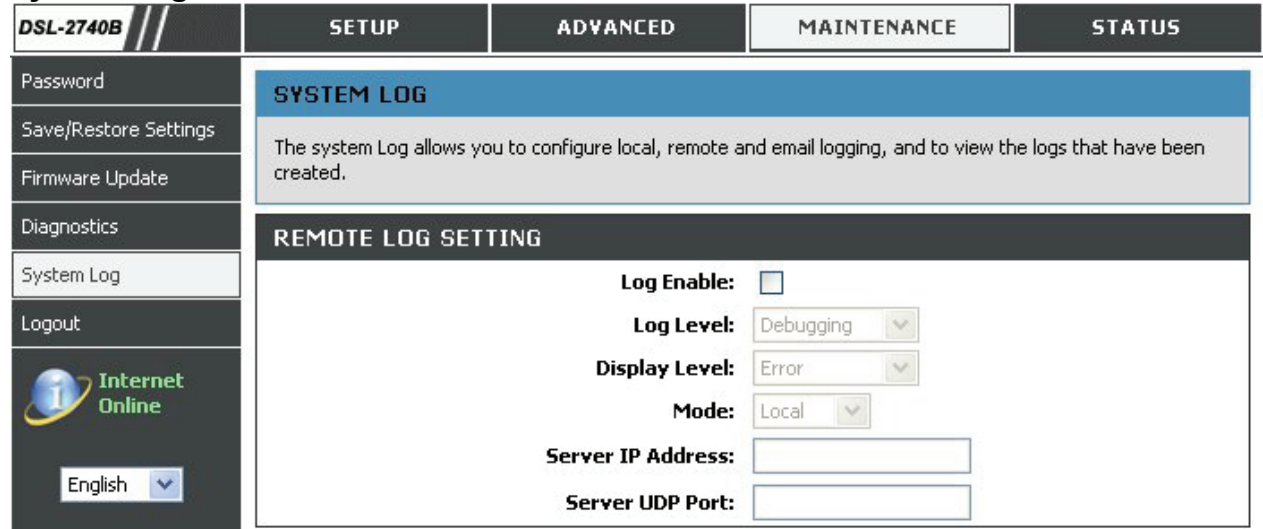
DSL-2740B

SETUP | ADVANCED | MAINTENANCE | STATUS

Password
Save/Restore Settings
Firmware Update
Diagnostics
System Log
Logout

Internet Online

English

SYSTEM LOG

The system Log allows you to configure local, remote and email logging, and to view the logs that have been created.

REMOTE LOG SETTING

Log Enable:
Log Level: Debugging
Display Level: Error
Mode: Local
Server IP Address:
Server UDP Port: